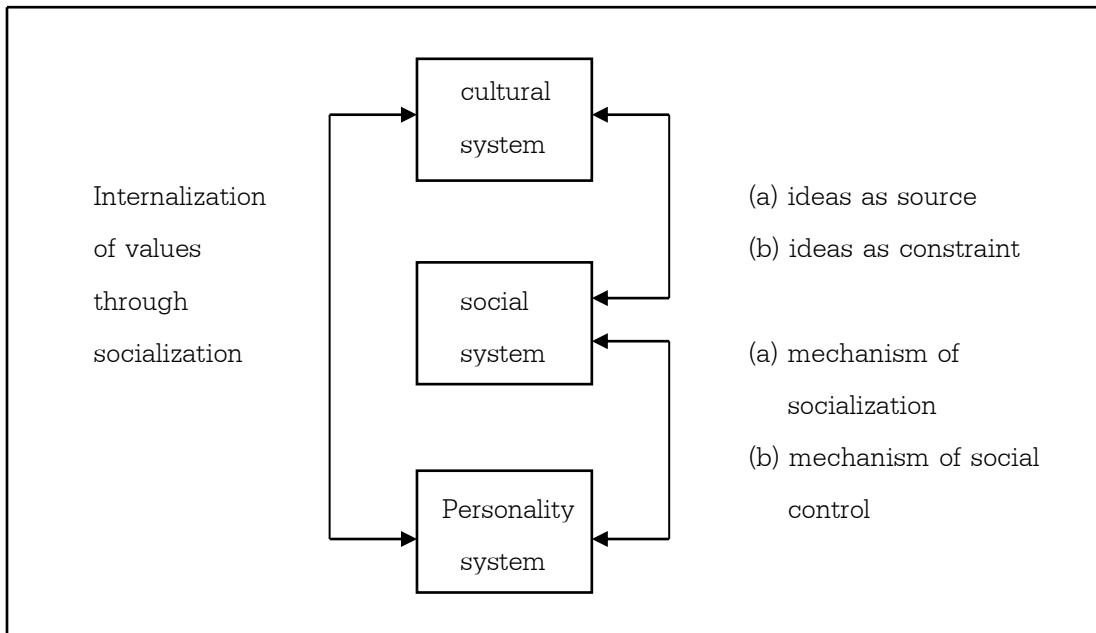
cultural system

Internalization of values through socialization

(a) ideas as source
(b) ideas as constraint

social system

(a) mechanism of socialization
(b) mechanism of social control

Personality system